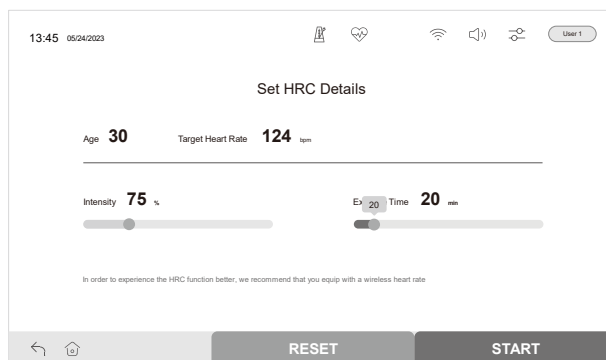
13:45 05/24/2023

User 1

Set HRC Details

Age 30 Target Heart Rate 124 bpm

Intensity 75 %

Ex 20 Time 20 min

In order to experience the HRC function better, we recommend that you equip with a wireless heart rate

RESET

START